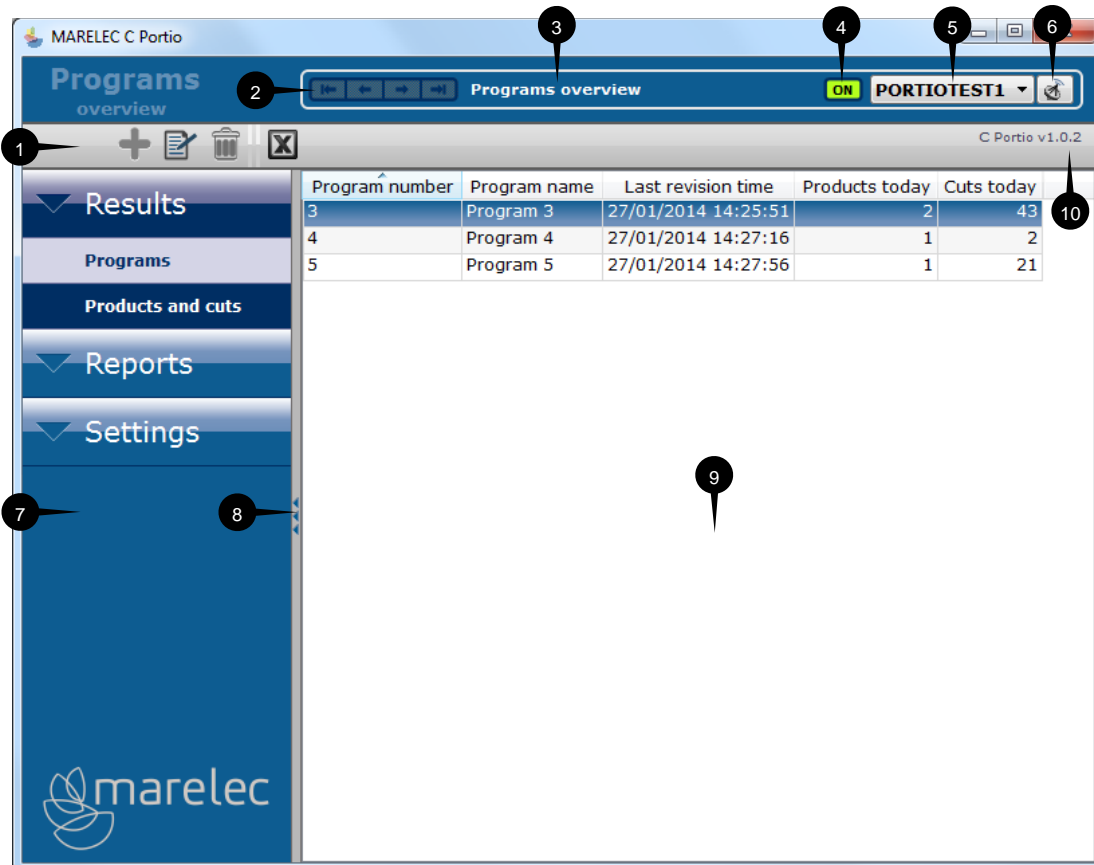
MARELEC C Portio

Programs
overview

2

3

Programs overview

4

ON

5

PORTIOTEST1

6

1

C Portio v1.0.2

10

Results

Programs

Products and cuts

Reports

Settings

7

8

9

| Program number | Program name | Last revision time | Products today | Cuts today |
|---|---|---|---|---|
| 3 | Program 3 | 27/01/2014 14:25:51 | 2 | 43 |
| 4 | Program 4 | 27/01/2014 14:27:16 | 1 | 2 |
| 5 | Program 5 | 27/01/2014 14:27:56 | 1 | 21 |

marelec